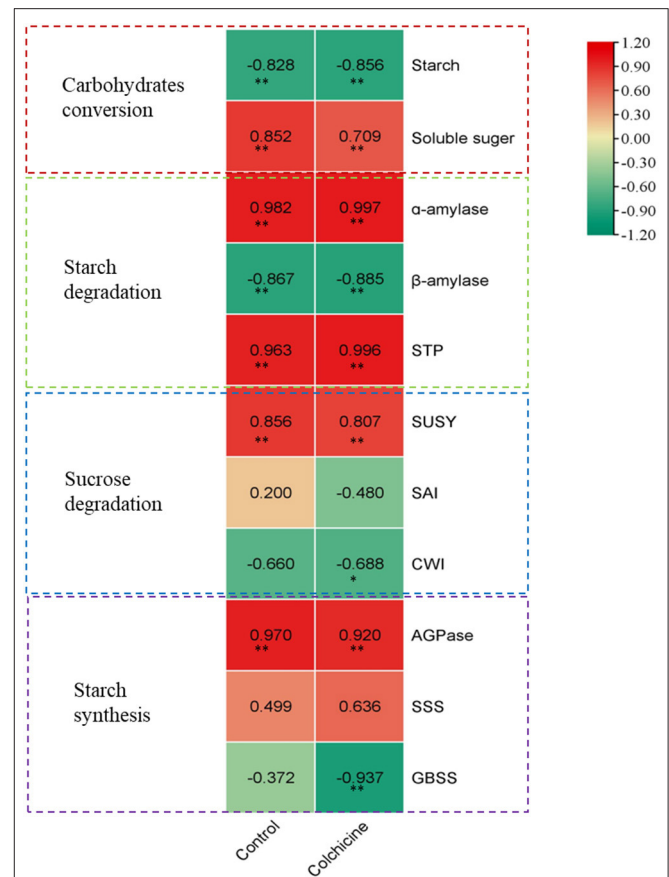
Carbohydrates conversion

| Control | Colchicine | |
|---|---|---|
| -0.828 ** | -0.856 ** | Starch |
| 0.852 ** | 0.709 ** | Soluble suger |
| 0.982 ** | 0.997 ** | α-amylase |
| -0.867 ** | -0.885 ** | β-amylase |
| 0.963 ** | 0.996 ** | STP |
| 0.856 ** | 0.807 ** | SUSY |
| 0.200 | -0.480 | SAI |
| -0.660 | -0.688 * | CWI |
| 0.970 ** | 0.920 ** | AGPase |
| 0.499 | 0.636 | SSS |
| -0.372 | -0.937 ** | GBSS |

Starch degradation

Sucrose degradation

Starch synthesis

1.20
0.90
0.60
0.30
0.00
-0.30
-0.60
-0.90
-1.20